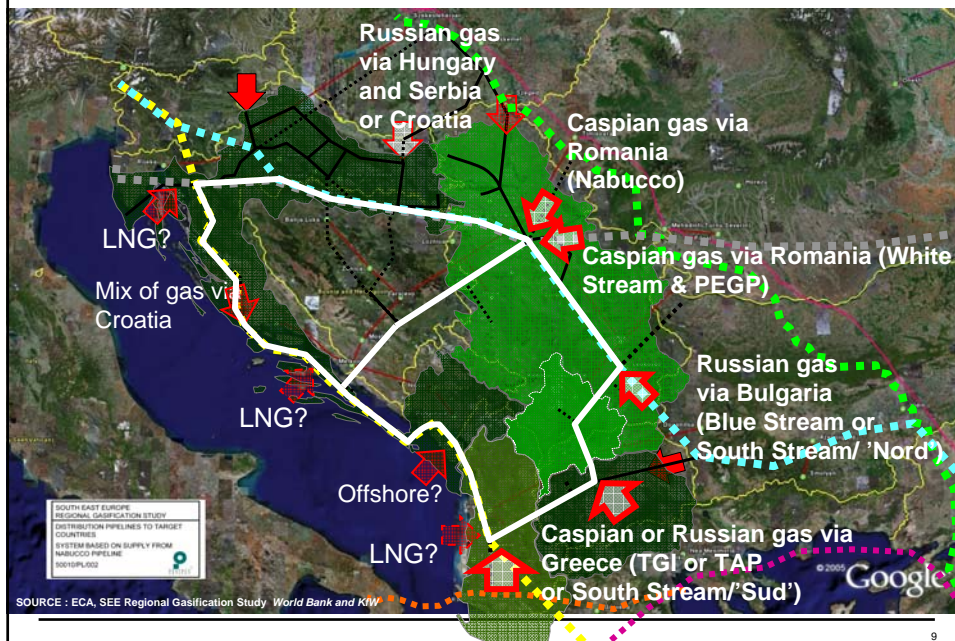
Russian gas via Hungary and Serbia or Croatia

Caspian gas via Romania (Nabucco)

LNG?

Caspian gas via Romania (White Stream & PEGP)

Mix of gas via Croatia

Russian gas via Bulgaria (Blue Stream or South Stream/ 'Nord')

LNG?

Offshore?

LNG?

Caspian or Russian gas via Greece (TGI or TAP or South Stream/'Sud')

SOUTH EAST EUROPE REGIONAL GASIFICATION STUDY
DISTRIBUTION PIPELINES TO TARGET COUNTRIES
SYSTEM BASED ON SUPPLY FROM NABUCCO PIPELINE
50010/PL/002

©2005 Google

SOURCE : ECA, SEE Regional Gasification Study World Bank and KfW

9